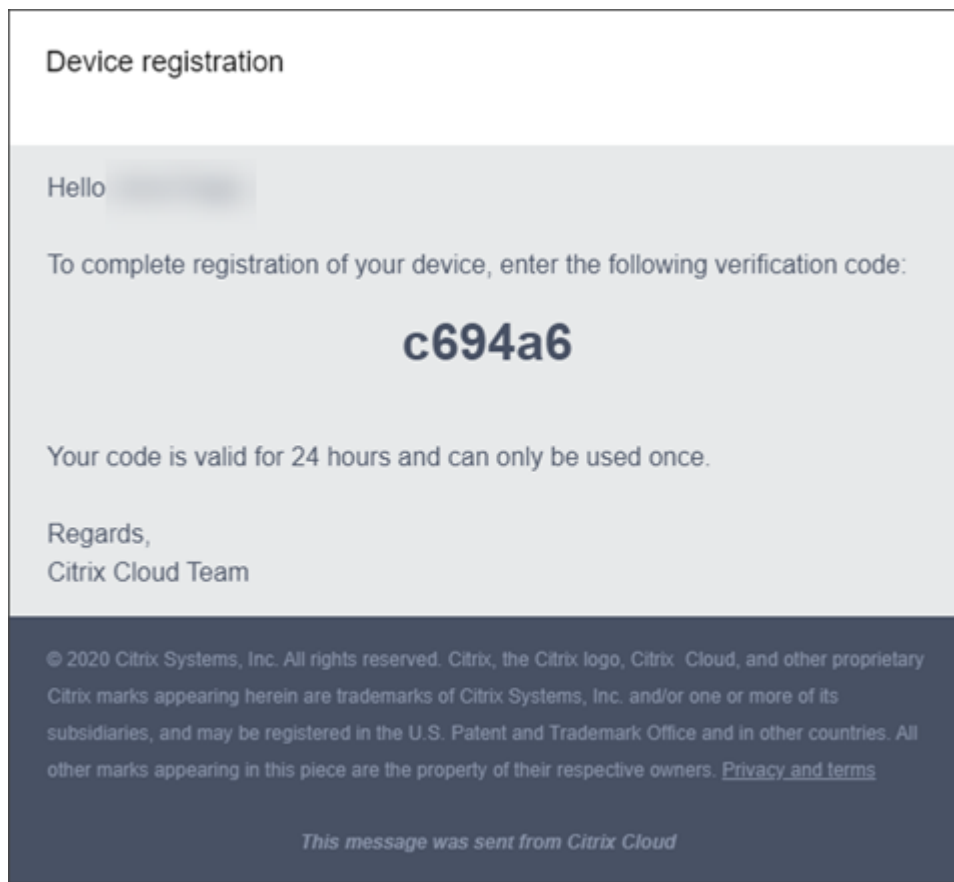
Device registration

Hello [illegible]

To complete registration of your device, enter the following verification code:

c694a6

Your code is valid for 24 hours and can only be used once.

Regards,
Citrix Cloud Team

© 2020 Citrix Systems, Inc. All rights reserved. Citrix, the Citrix logo, Citrix Cloud, and other proprietary Citrix marks appearing herein are trademarks of Citrix Systems, Inc. and/or one or more of its subsidiaries, and may be registered in the U.S. Patent and Trademark Office and in other countries. All other marks appearing in this piece are the property of their respective owners. Privacy and terms

This message was sent from Citrix Cloud